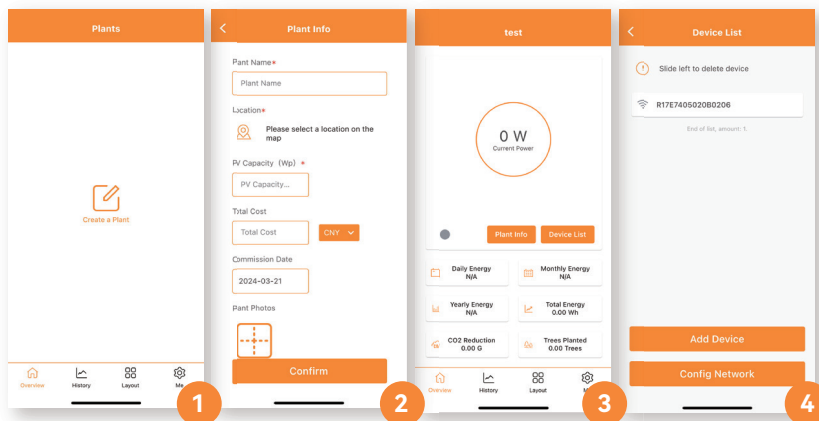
Plants

Create a Plant

Overview History Layout Me

1

Plant Info

Pant Name*

Plant Name

Location*

Please select a location on the map

PV Capacity (Wp) *

PV Capacity...

Total Cost

Total Cost

CNY

Commission Date

2024-03-21

Pant Photos

Confirm

2

test

0 W
Current Power

Plant Info

Device List

Daily Energy
N/A

Monthly Energy
N/A

Yearly Energy
N/A

Total Energy
0.00 Wh

CO2 Reduction
0.00 G

Trees Planted
0.00 Trees

Overview History Layout Me

3

Device List

Slide left to delete device

R17E7405020B0206

End of list, amount: 1.

Add Device

Config Network

4